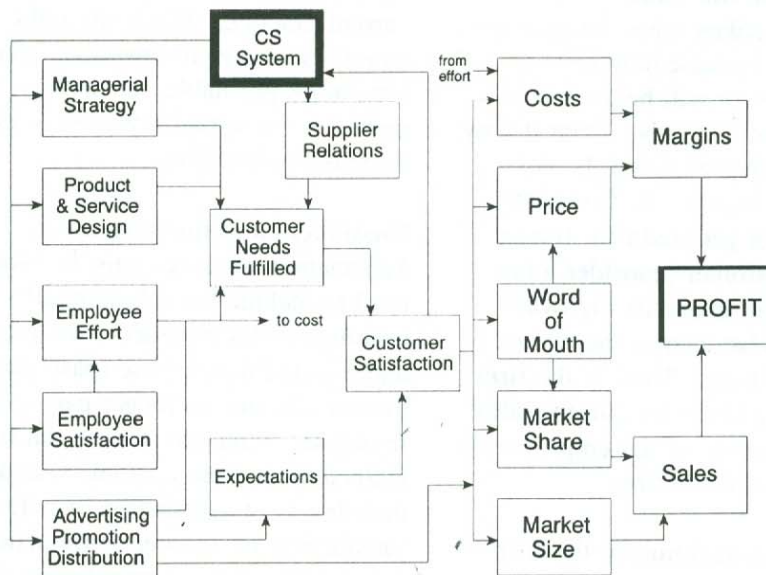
CS System

Managerial Strategy

Supplier Relations

Product & Service Design

Customer Needs Fulfilled

Employee Effort

to cost

Employee Satisfaction

Customer Satisfaction

Expectations

Advertising Promotion Distribution

from effort

Costs

Margins

Price

Word of Mouth

PROFIT

Market Share

Sales

Market Size